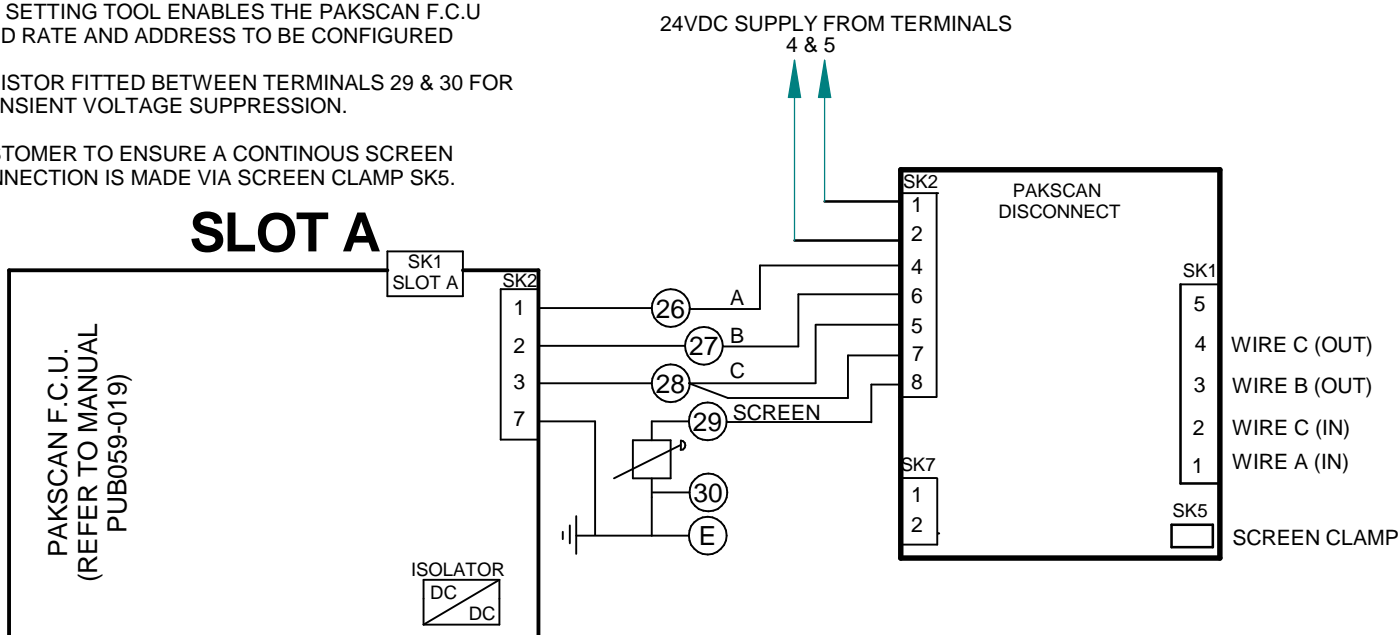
SETTING TOOL ENABLES THE PAKSCAN F.C.U
D RATE AND ADDRESS TO BE CONFIGURED

ISTOR FITTED BETWEEN TERMINALS 29 & 30 FOR
NSIENT VOLTAGE SUPPRESSION.

STOMER TO ENSURE A CONTINOUS SCREEN
NECTION IS MADE VIA SCREEN CLAMP SK5.

24VDC SUPPLY FROM TERMINALS
4 & 5

SLOT A

SK1
SLOT A

SK2
1
2
3
7

PAKSCAN F.C.U.
(REFER TO MANUAL
PUB059-019)

ISOLATOR
DC
DC

26
A
27
B
28
C
29
SCREEN
30
E

SK2
1
2
4
6
5
7
8

PAKSCAN
DISCONNECT

SK7
1
2

SK1
5
4 WIRE C (OUT)
3 WIRE B (OUT)
2 WIRE C (IN)
1 WIRE A (IN)

SK5
SCREEN CLAMP